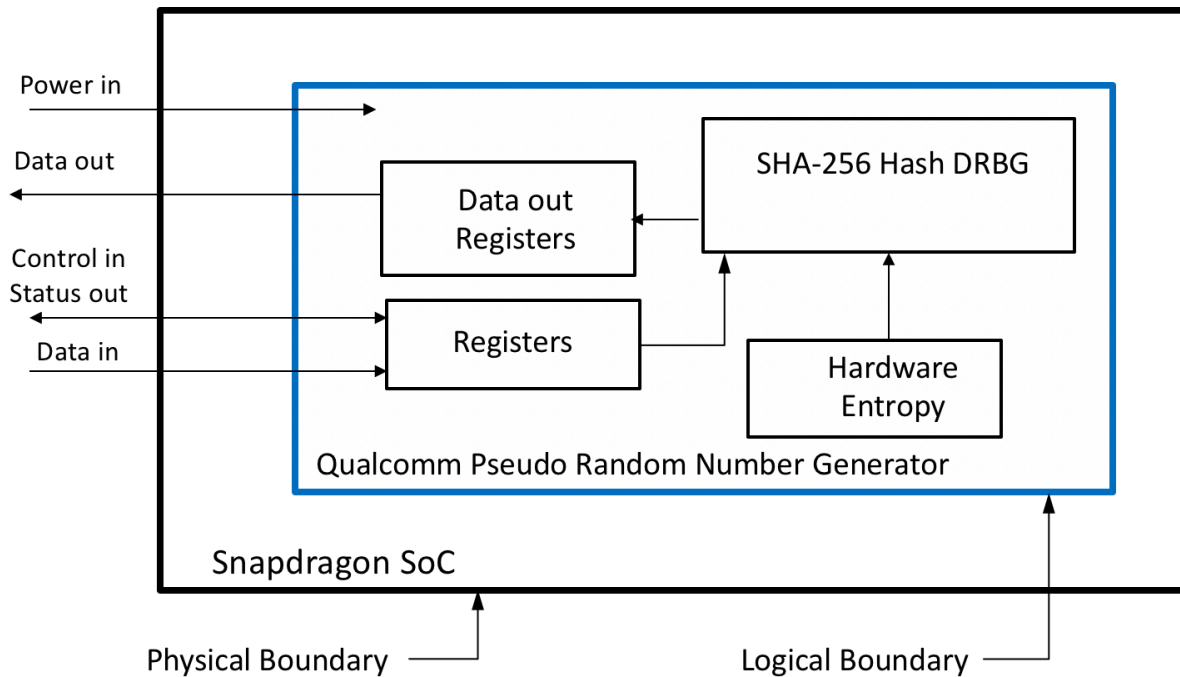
Power in

Data out

Control in
Status out

Data in

SHA-256 Hash DRBG

Data out
Registers

Registers

Hardware
Entropy

Qualcomm Pseudo Random Number Generator

Snapdragon SoC

Physical Boundary

Logical Boundary